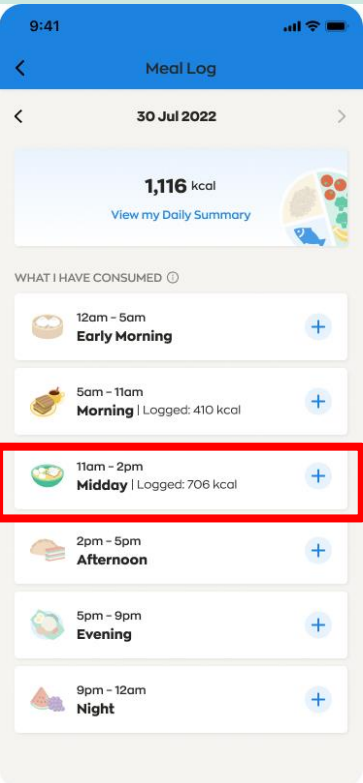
9:41

Meal Log

30 Jul 2022

1,116 kcal
View my Daily Summary

WHAT I HAVE CONSUMED

12am - 5am
Early Morning

5am - 11am
Morning | Logged: 410 kcal

11am - 2pm
Midday | Logged: 706 kcal

2pm - 5pm
Afternoon

5pm - 9pm
Evening

9pm - 12am
Night